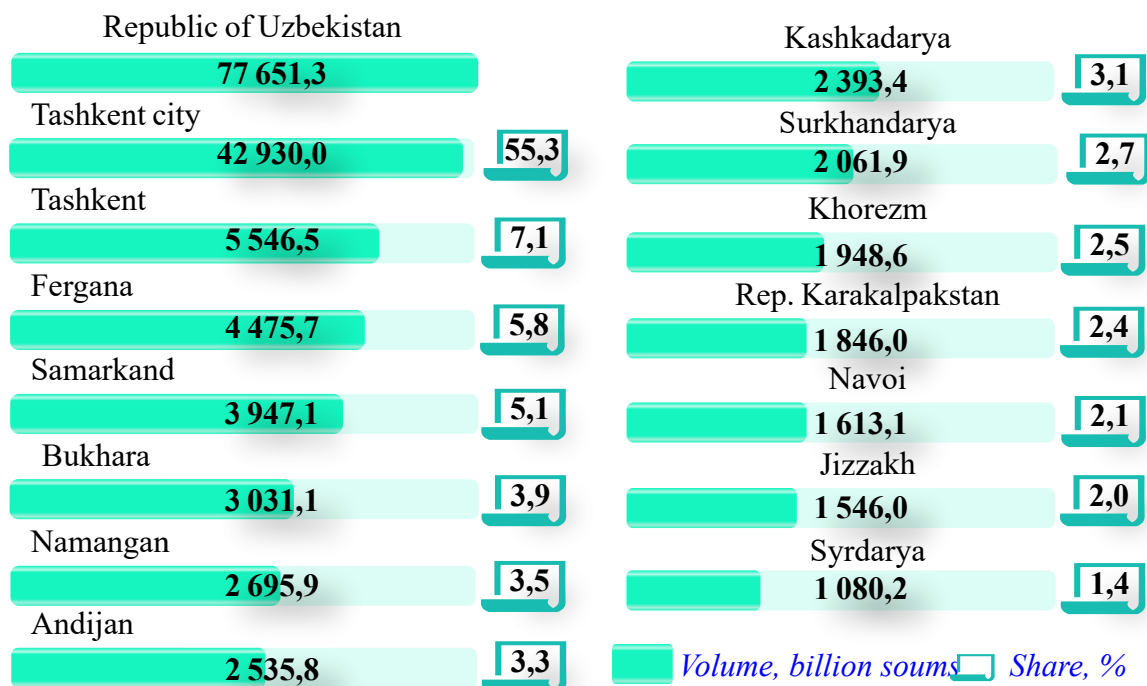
Republic of Uzbekistan
77 651,3

Tashkent city
42 930,0
55,3

Tashkent
5 546,5
7,1

Fergana
4 475,7
5,8

Samarkand
3 947,1
5,1

Bukhara
3 031,1
3,9

Namangan
2 695,9
3,5

Andijan
2 535,8
3,3

Kashkadarya
2 393,4
3,1

Surkhandarya
2 061,9
2,7

Khorezm
1 948,6
2,5

Rep. Karakalpakstan
1 846,0
2,4

Navoi
1 613,1
2,1

Jizzakh
1 546,0
2,0

Syrdarya
1 080,2
1,4

Volume, billion soums
Share, %